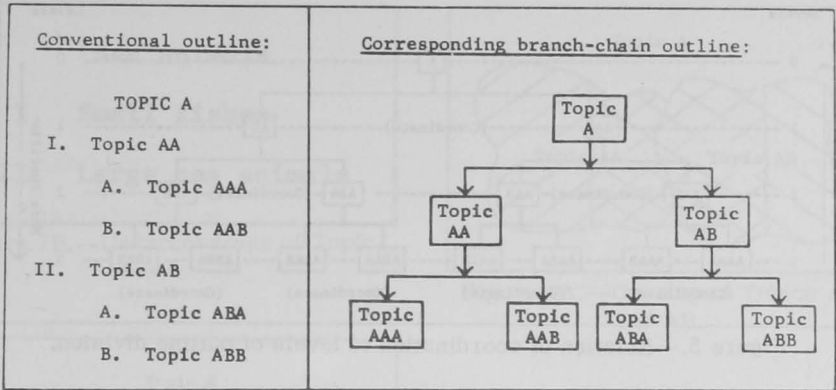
| Conventional outline: | Corresponding branch-chain outline: |
|---|---|
| TOPIC A<br>I. Topic AA<br>A. Topic AAA<br>B. Topic AAB<br>II. Topic AB<br>A. Topic ABA<br>B. Topic ABB | Topic A<br>Topic AA<br>Topic AB<br>Topic AAA<br>Topic AAB<br>Topic ABA<br>Topic ABB |